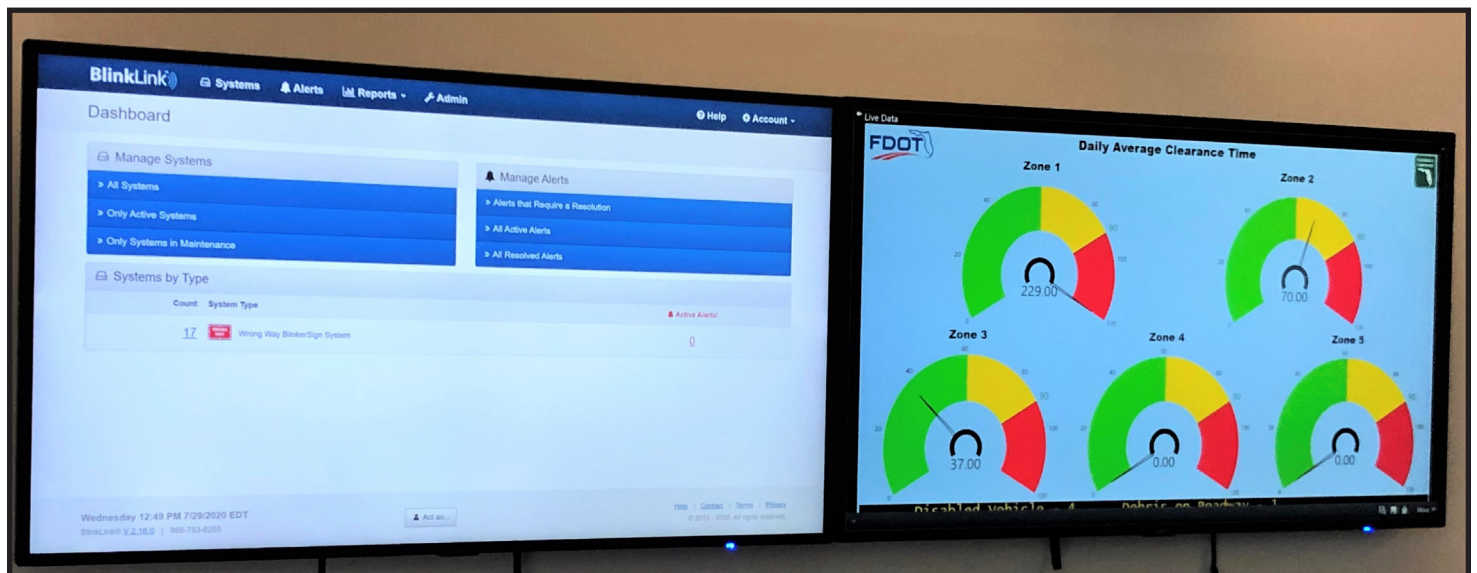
BlinkLink Systems Alerts Reports Admin

Dashboard

Help Account

Manage Systems

> All Systems

> Only Active Systems

> Only Systems in Maintenance

Manage Alerts

> Alerts that Require a Resolution

> All Active Alerts

> All Resolved Alerts

Systems by Type

| Count | System Type | Active Alerts! |
|---|---|---|
| 17 | Wrong Way Blinker/Sign System | 0 |

Wednesday 12:49 PM 7/29/2020 EDT

BlinkLink® V 2.16.0 | 866-753-6255

Act an...

Help | Contact | Terms | Privacy

© 2013 - 2020. All rights reserved.

Live Data

FDOT

Daily Average Clearance Time

Zone 1

229.00

Zone 2

70.00

Zone 3

37.00

Zone 4

0.00

Zone 5

0.00

Disabled Vehicle - 4 Debris on Roadway - 1